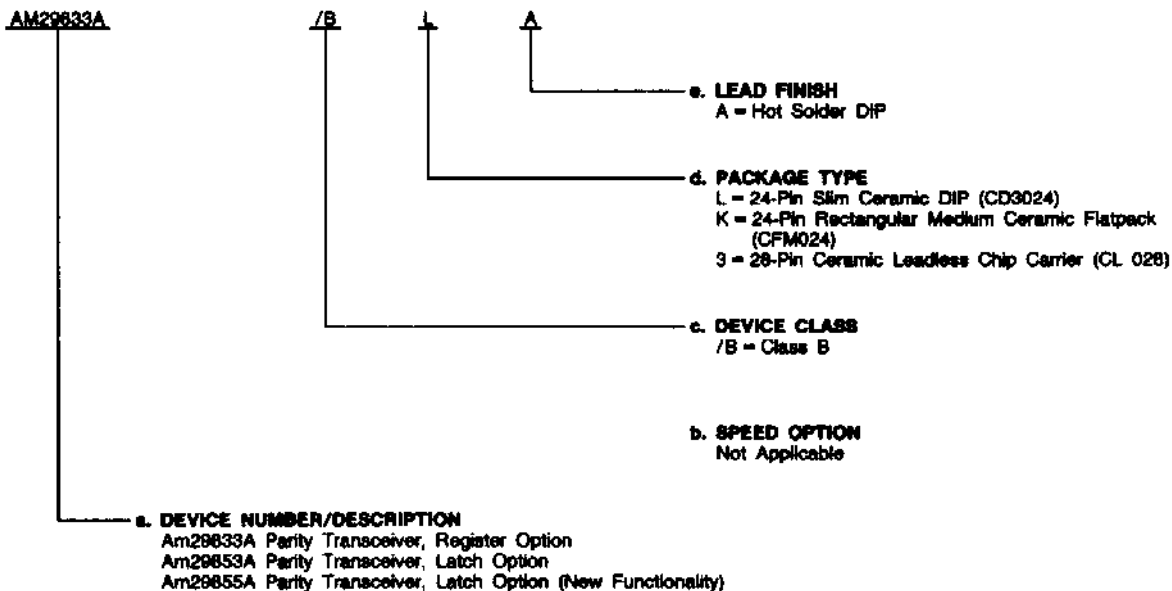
AM29833A /B L A

e. LEAD FINISH
A = Hot Solder DIP

d. PACKAGE TYPE
L = 24-Pin Slim Ceramic DIP (CD3024)
K = 24-Pin Rectangular Medium Ceramic Flatpack (CFM024)
3 = 28-Pin Ceramic Leadless Chip Carrier (CL 028)

c. DEVICE CLASS
/B = Class B

b. SPEED OPTION
Not Applicable

a. DEVICE NUMBER/DESCRIPTION
Am29833A Parity Transceiver, Register Option
Am29853A Parity Transceiver, Latch Option
Am29855A Parity Transceiver, Latch Option (New Functionality)